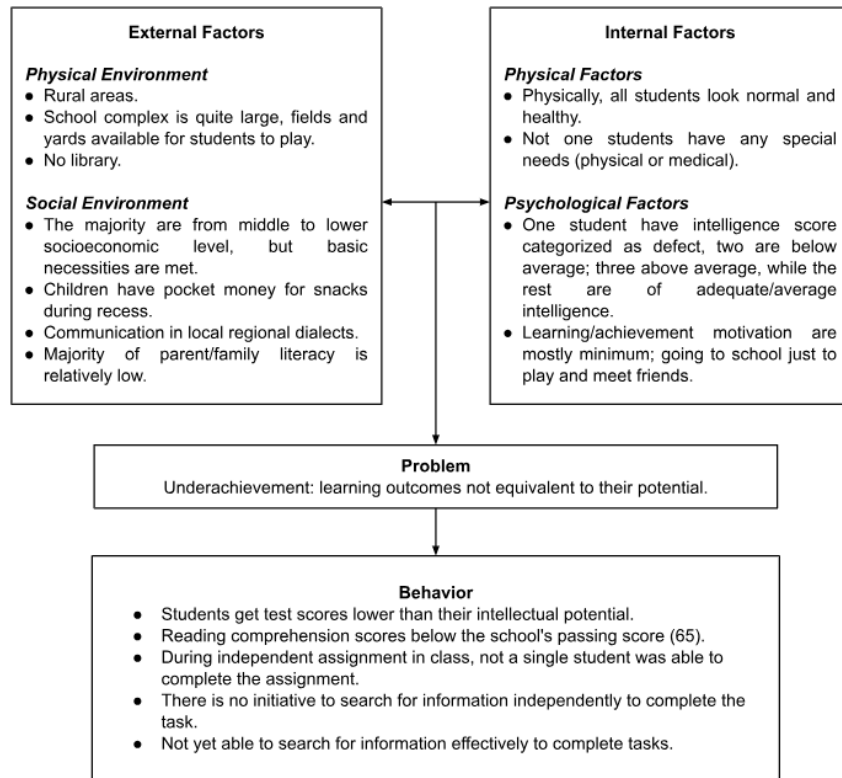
External Factors

Physical Environment
• Rural areas.
• School complex is quite large, fields and yards available for students to play.
• No library.

Social Environment
• The majority are from middle to lower socioeconomic level, but basic necessities are met.
• Children have pocket money for snacks during recess.
• Communication in local regional dialects.
• Majority of parent/family literacy is relatively low.

Internal Factors

Physical Factors
• Physically, all students look normal and healthy.
• Not one students have any special needs (physical or medical).

Psychological Factors
• One student have intelligence score categorized as defect, two are below average; three above average, while the rest are of adequate/average intelligence.
• Learning/achievement motivation are mostly minimum; going to school just to play and meet friends.

Problem
Underachievement: learning outcomes not equivalent to their potential.

Behavior
• Students get test scores lower than their intellectual potential.
• Reading comprehension scores below the school's passing score (65).
• During independent assignment in class, not a single student was able to complete the assignment.
• There is no initiative to search for information independently to complete the task.
• Not yet able to search for information effectively to complete tasks.